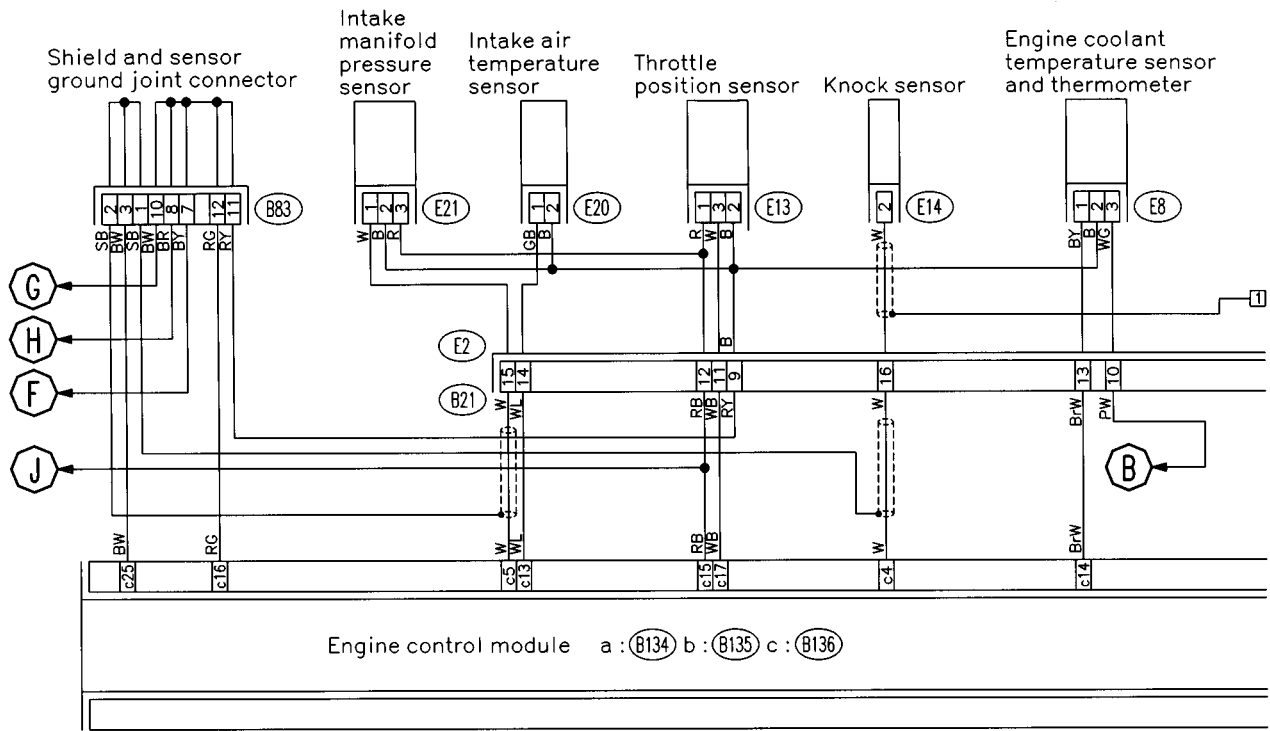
Shield and sensor ground joint connector

Intake manifold pressure sensor

Intake air temperature sensor

Throttle position sensor

Knock sensor

Engine coolant temperature sensor and thermometer

2 3 1 10 8 7 12 11 B83

SB BW SB BW BR BY RG RY

1 2 3 E21

W B R

1 2 E20

GB B

1 3 2 E13

R W B

2 E14

W

1 2 3 E8

BY B WG

G

H

F

J

B

1

E2

B21

15 14

W WL

12 11 9

RB WB RY

B

16

W

13 10

BrW PW

BW RG W WL RB WB W BrW

c25 c16 c5 c13 c15 c17 c4 c14

Engine control module a : B134 b : B135 c : B136